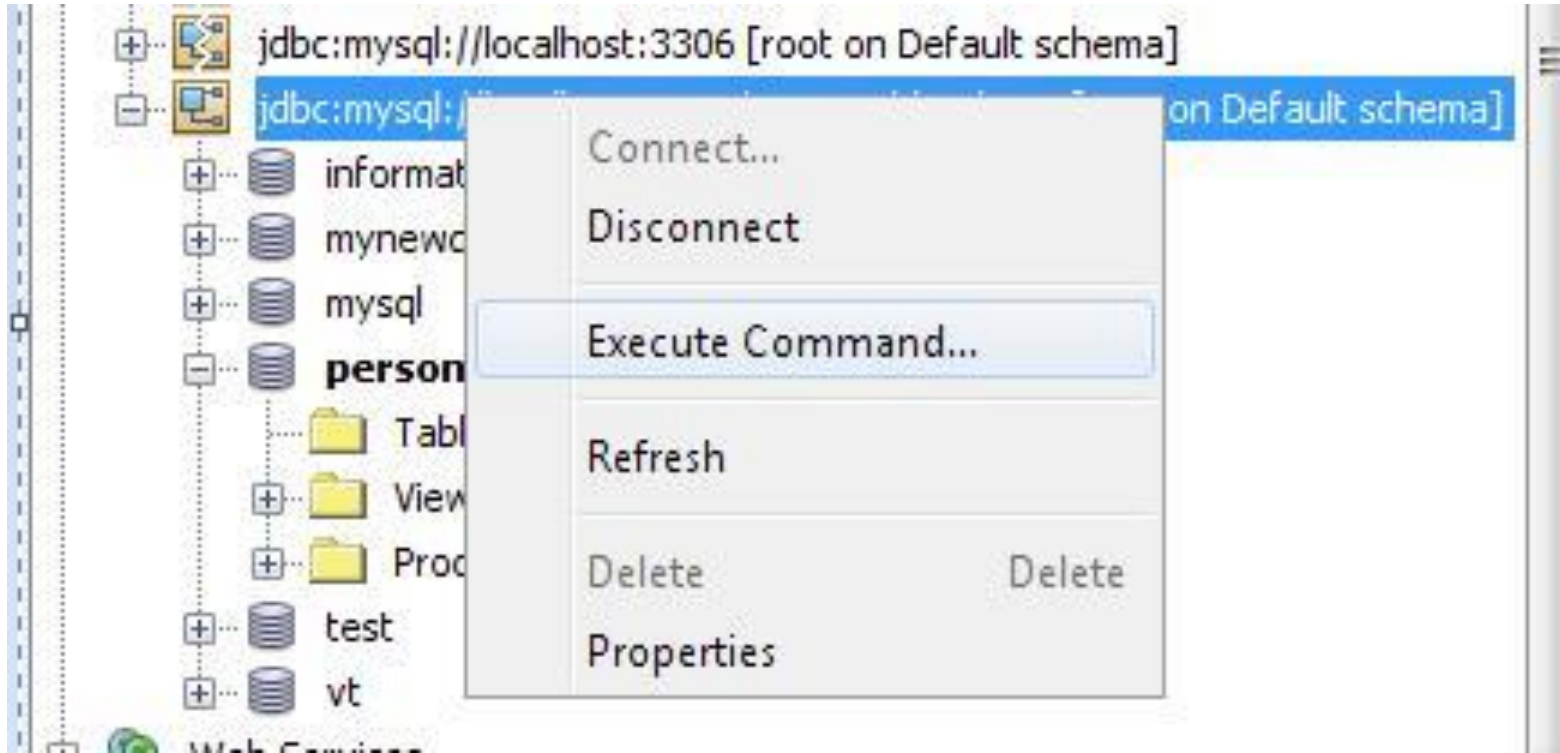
jdbc:mysql://localhost:3306 [root on Default schema]
jdbc:mysql:/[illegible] on Default schema]
informat
mynewc
mysql
person
Tabl
View
Proc
test
vt
Web Services

Connect...
Disconnect
Execute Command...
Refresh
Delete Delete
Properties